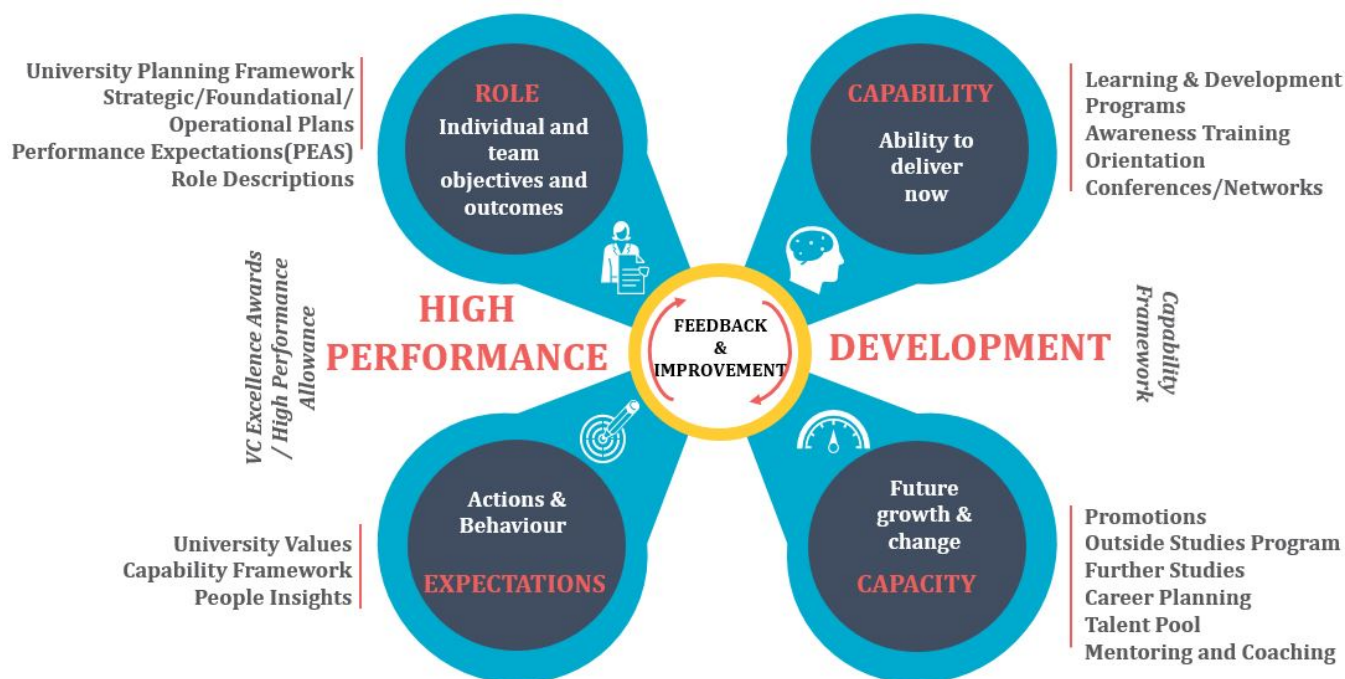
University Planning Framework
Strategic/Foundational/
Operational Plans
Performance Expectations(PEAS)
Role Descriptions

ROLE
Individual and team objectives and outcomes

CAPABILITY
Ability to deliver now

Learning & Development Programs
Awareness Training
Orientation
Conferences/Networks

VC Excellence Awards / High Performance Allowance

HIGH PERFORMANCE

FEEDBACK & IMPROVEMENT

DEVELOPMENT

Capability Framework

Actions & Behaviour
EXPECTATIONS

Future growth & change
CAPACITY

University Values
Capability Framework
People Insights

Promotions
Outside Studies Program
Further Studies
Career Planning
Talent Pool
Mentoring and Coaching